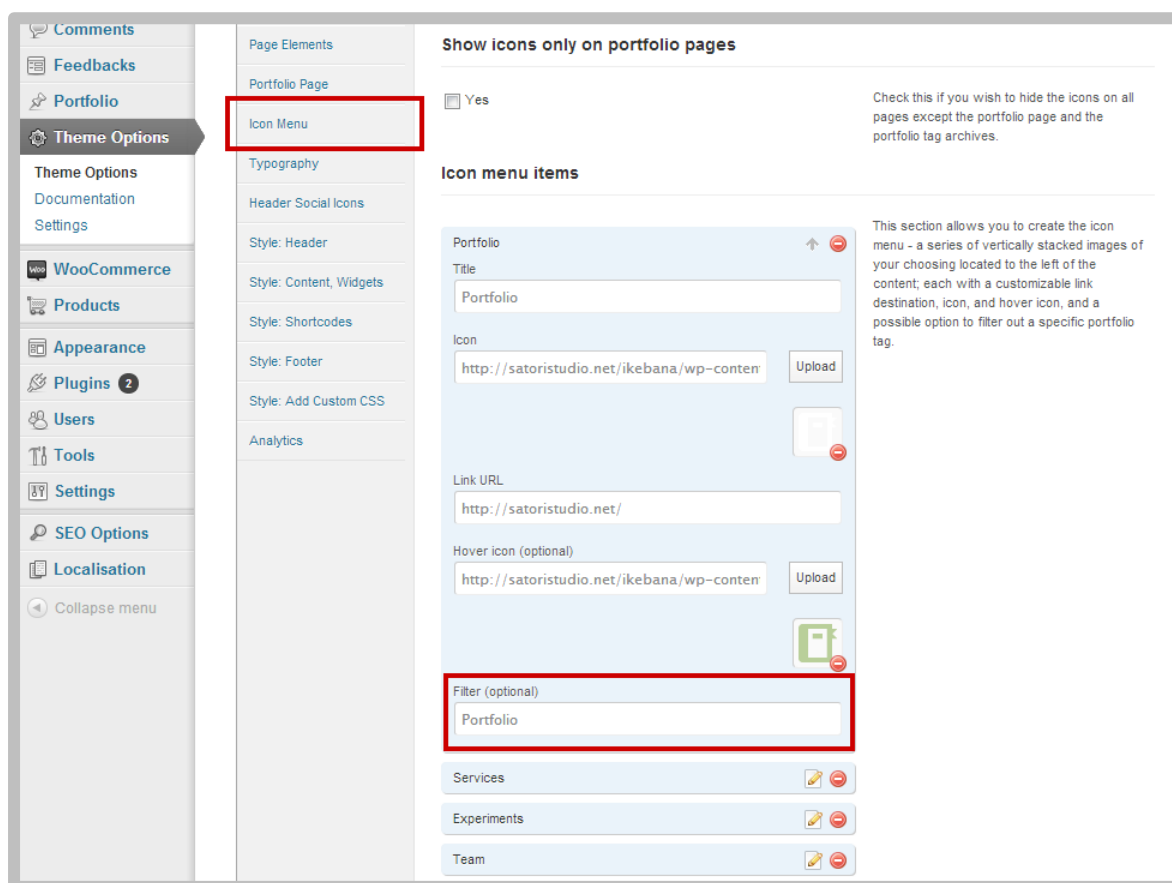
Comments
Feedbacks
Portfolio
Theme Options
Theme Options
Documentation
Settings
WooCommerce
Products
Appearance
Plugins 2
Users
Tools
Settings
SEO Options
Localisation
Collapse menu

Page Elements
Portfolio Page
Icon Menu
Typography
Header Social Icons
Style: Header
Style: Content, Widgets
Style: Shortcodes
Style: Footer
Style: Add Custom CSS
Analytics

Show icons only on portfolio pages

Yes

Check this if you wish to hide the icons on all pages except the portfolio page and the portfolio tag archives.

Icon menu items

This section allows you to create the icon menu - a series of vertically stacked images of your choosing located to the left of the content; each with a customizable link destination, icon, and hover icon, and a possible option to filter out a specific portfolio tag.

Portfolio
Title
Portfolio
Icon
http://satoristudio.net/ikebana/wp-conten
Upload
Link URL
http://satoristudio.net/
Hover icon (optional)
http://satoristudio.net/ikebana/wp-conten
Upload
Filter (optional)
Portfolio
Services
Experiments
Team